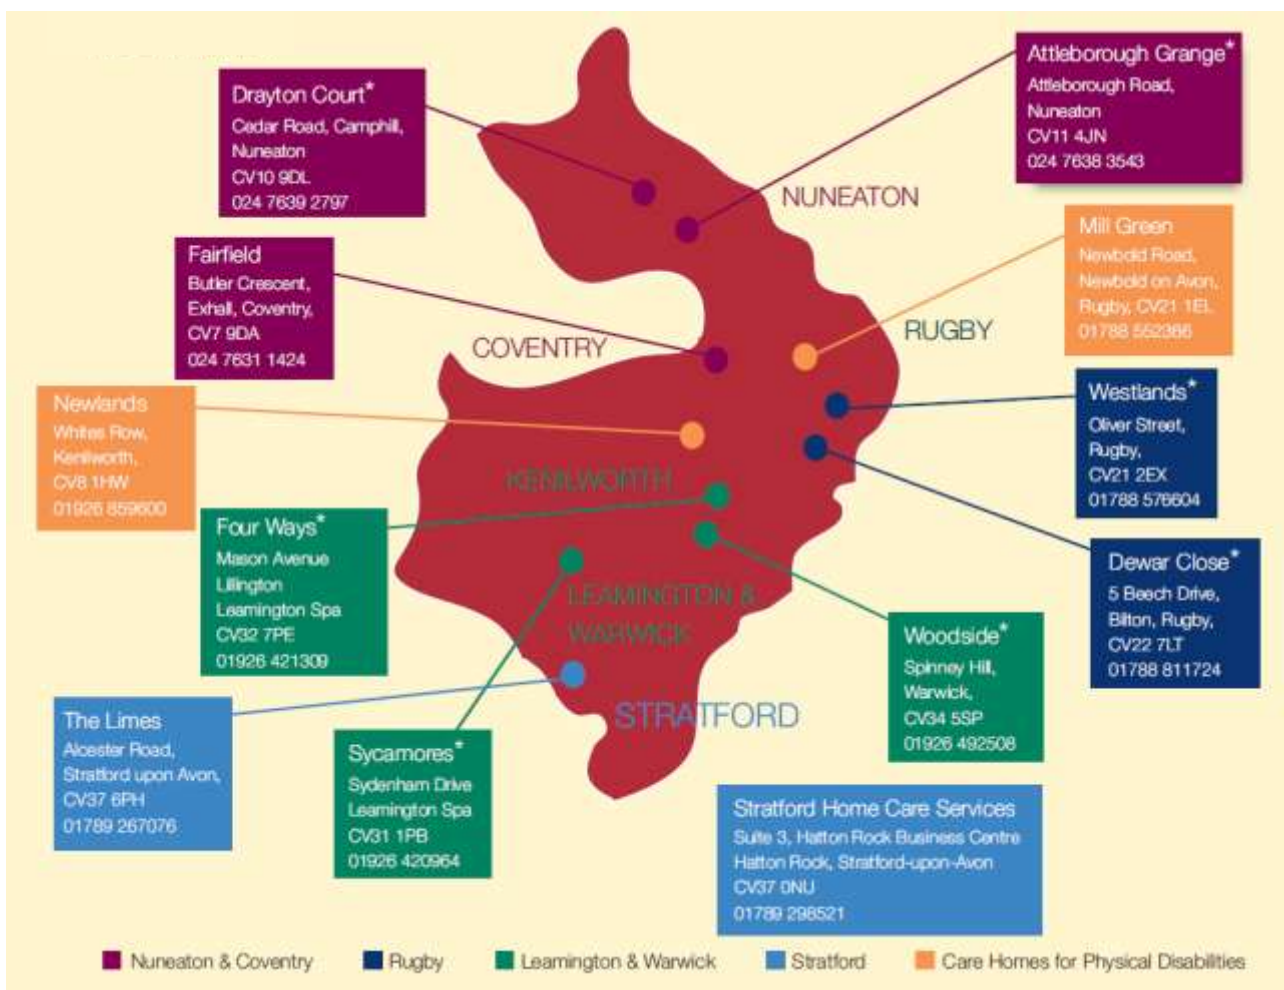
Drayton Court*
Cedar Road, Camphill,
Nuneaton
CV10 9DL
024 7639 2797

Attleborough Grange*
Attleborough Road,
Nuneaton
CV11 4JN
024 7638 3543

NUNEATON

Fairfield
Butler Crescent,
Exhall, Coventry,
CV7 9DA
024 7631 1424

Mill Green
Newbold Road,
Newbold on Avon,
Rugby, CV21 1EL
01788 552366

COVENTRY

RUGBY

Newlands
Whites Row,
Kenilworth,
CV8 1HW
01926 859600

Westlands*
Oliver Street,
Rugby,
CV21 2EX
01788 576604

KENILWORTH

Four Ways*
Mason Avenue
Lillington
Leamington Spa
CV32 7PE
01926 421309

LEAMINGTON & WARWICK

Dewar Close*
5 Beech Drive,
Bilton, Rugby,
CV22 7LT
01788 811724

Woodside*
Spinney Hill,
Warwick,
CV34 5SP
01926 492508

The Limes
Alcester Road,
Stratford upon Avon,
CV37 6PH
01789 267076

STRATFORD

Sycamores*
Sydenham Drive
Leamington Spa
CV31 1PB
01926 420964

Stratford Home Care Services
Suite 3, Hatton Rock Business Centre
Hatton Rock, Stratford-upon-Avon
CV37 0NU
01789 298521

Nuneaton & Coventry
Rugby
Leamington & Warwick
Stratford
Care Homes for Physical Disabilities